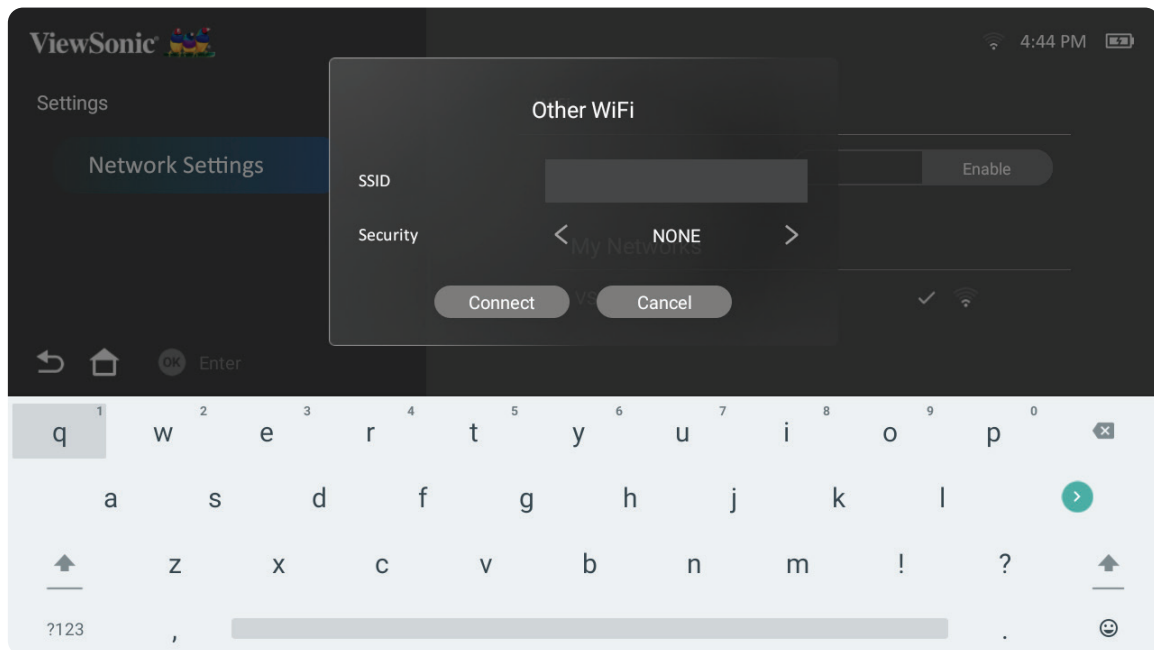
ViewSonic

4:44 PM

Settings

Network Settings

Enable

My Networks

VS

Other WiFi

SSID

Security < NONE >

Connect Cancel

OK Enter

1 q 2 w 3 e 4 r 5 t 6 y 7 u 8 i 9 o 0 p

a s d f g h j k l

z x c v b n m ! ?

?123 , .